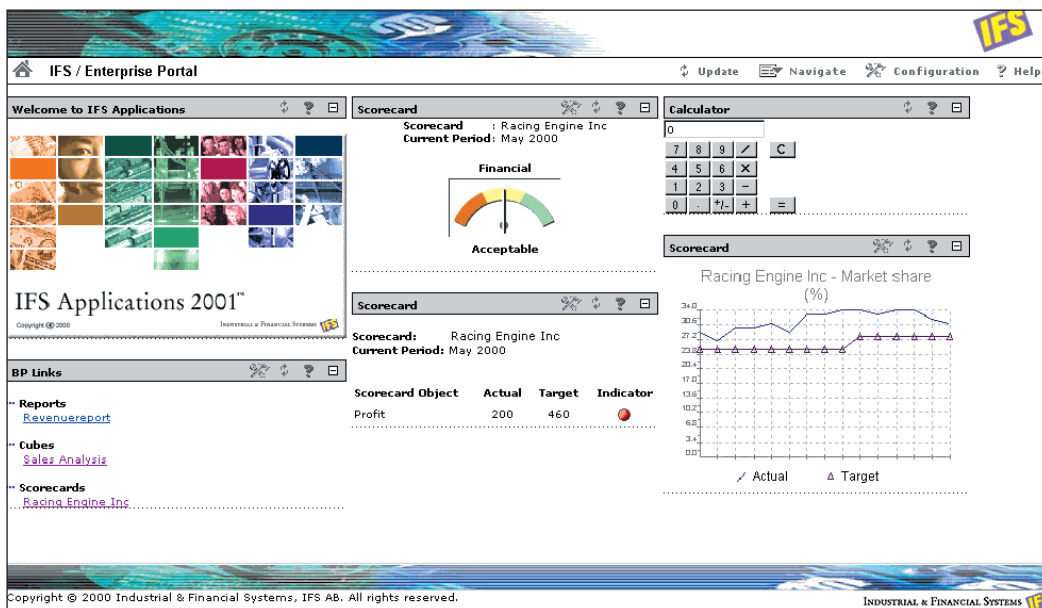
IFS

IFS / Enterprise Portal

Update Navigate Configuration Help

Welcome to IFS Applications

IFS Applications 2001™

Copyright © 2000

Industrial & Financial Systems IFS

BP Links

Reports
Revenuereport

Cubes
Sales Analysis

Scorecards
Racing Engine Inc

Scorecard

Scorecard : Racing Engine Inc
Current Period: May 2000

Financial

Acceptable

Scorecard

Scorecard: Racing Engine Inc
Current Period: May 2000

| Scorecard Object | Actual | Target | Indicator |
|---|---|---|---|
| Profit | 200 | 460 | |

Calculator

0

| 7 | 8 | 9 | / | C |
|---|---|---|---|---|
| 4 | 5 | 6 | X | |
| 1 | 2 | 3 | - | |
| 0 | . | +/- | + | = |

Scorecard

Racing Engine Inc - Market share (%)

34.0
30.6
27.2
23.8
20.4
17.0
13.6
10.2
6.8
3.4
0.0

Actual Target

Copyright © 2000 Industrial & Financial Systems, IFS AB. All rights reserved.

Industrial & Financial Systems IFS